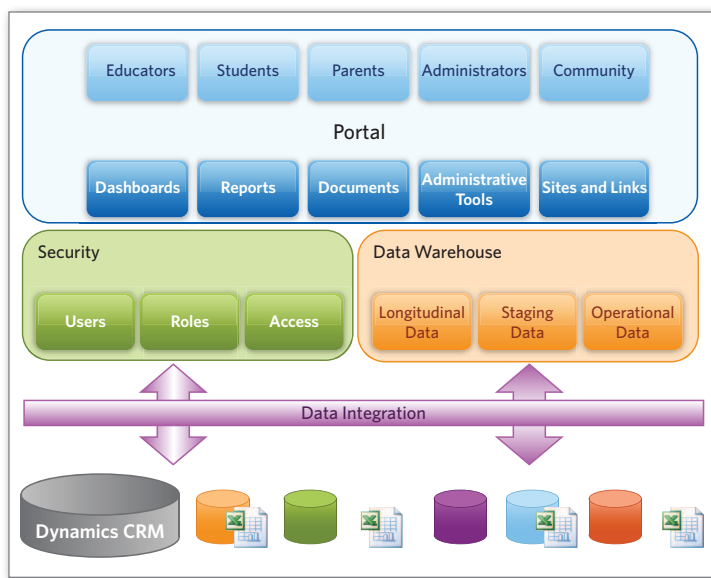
Educators
Students
Parents
Administrators
Community

Portal

Dashboards
Reports
Documents
Administrative Tools
Sites and Links

Security

Users
Roles
Access

Data Warehouse

Longitudinal Data
Staging Data
Operational Data

Data Integration

Dynamics CRM